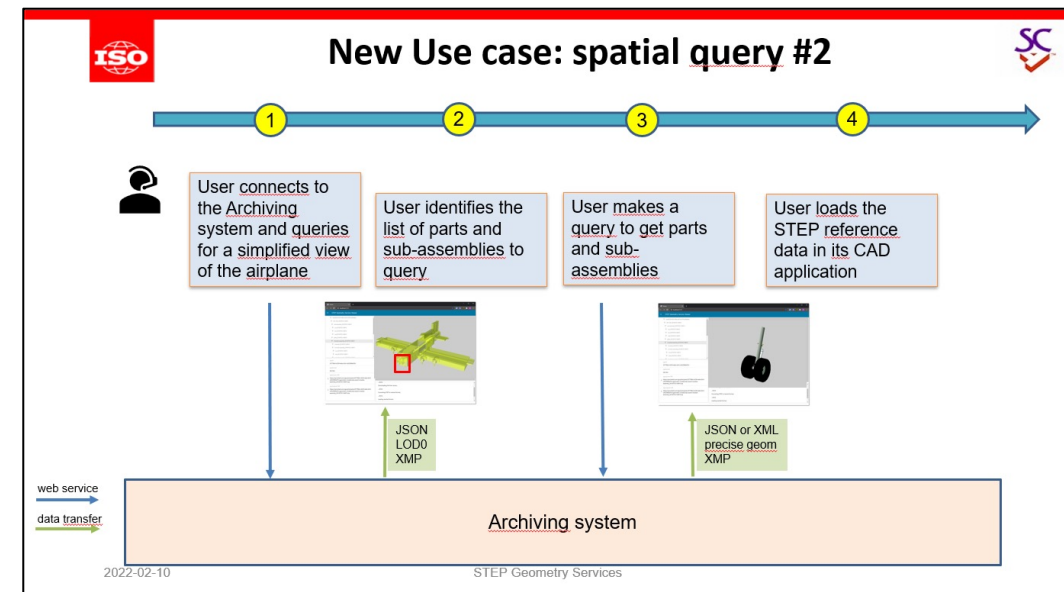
ISO

New Use case: spatial query #2

SC

1

2

3

4

User connects to the Archiving system and queries for a simplified view of the airplane

User identifies the list of parts and sub-assemblies to query

User makes a query to get parts and sub-assemblies

User loads the STEP reference data in its CAD application

JSON
LOD0
XMP

JSON or XML
precise geom
XMP

web service

data transfer

Archiving system

2022-02-10

STEP Geometry Services